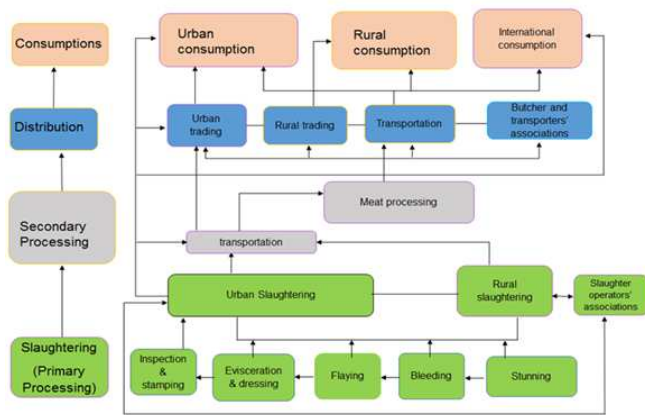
Consumptions

Distribution

Secondary Processing

Slaughtering (Primary Processing)

Urban consumption

Rural consumption

International consumption

Urban trading

Rural trading

Transportation

Butcher and transporters' associations

Meat processing

transportation

Urban Slaughtering

Rural slaughtering

Slaughter operators' associations

Inspection & stamping

Evisceration & dressing

Flaying

Bleeding

Stunning